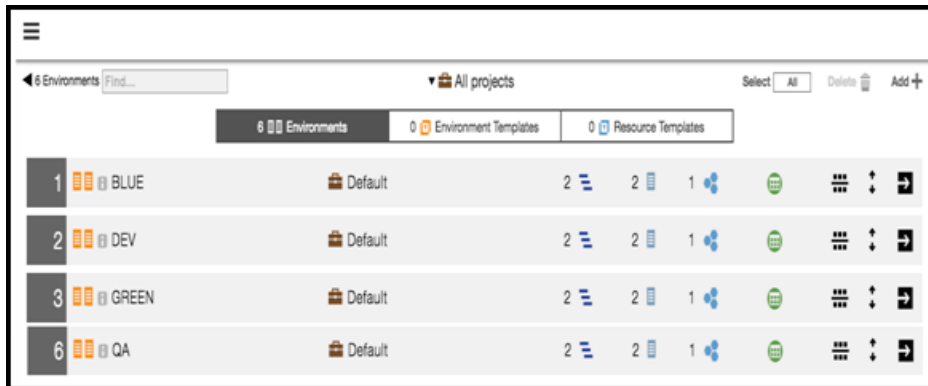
6 Environments Find...

All projects

Select All Delete Add

6 Environments | 0 Environment Templates | 0 Resource Templates

| | | | | | |
|---|---|---|---|---|---|
| 1 | BLUE | Default | 2 | 2 | 1 |
| 2 | DEV | Default | 2 | 2 | 1 |
| 3 | GREEN | Default | 2 | 2 | 1 |
| 6 | QA | Default | 2 | 2 | 1 |